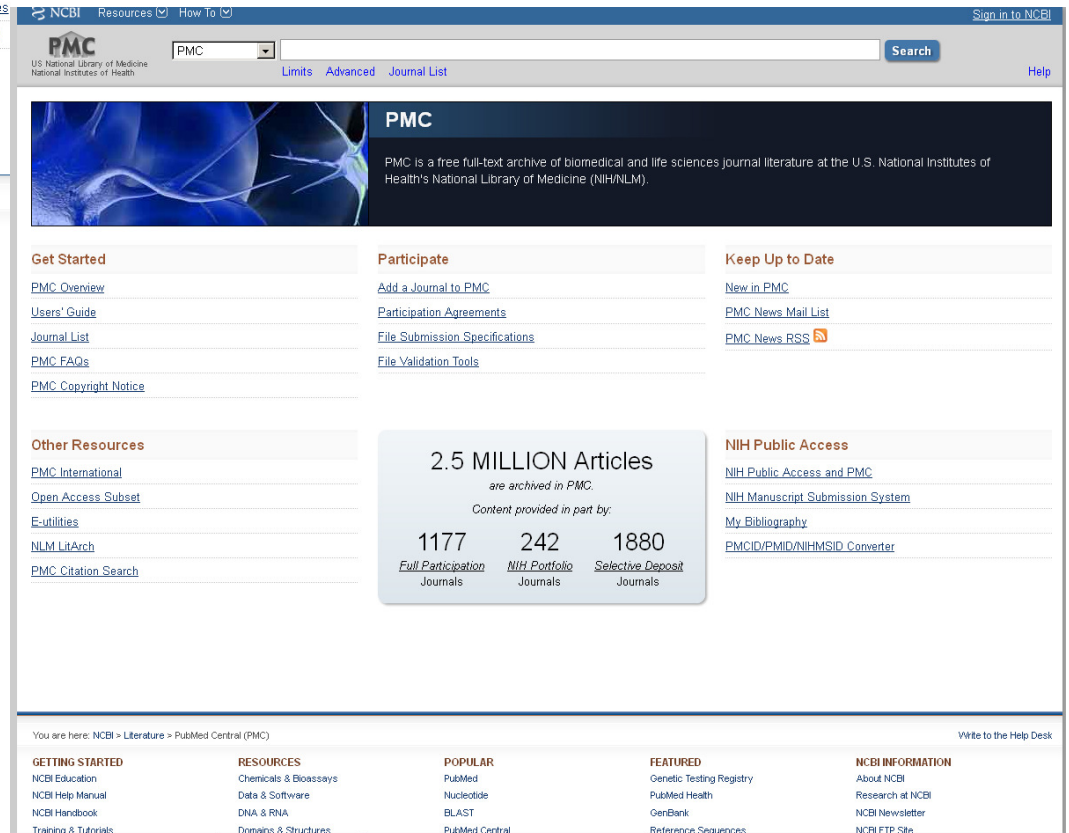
NCBI Resources How To Sign in to NCBI

PMC
US National Library of Medicine
National Institutes of Health

PMC Search

Limits Advanced Journal List Help

PMC

PMC is a free full-text archive of biomedical and life sciences journal literature at the U.S. National Institutes of Health's National Library of Medicine (NIH/NLM).

Get Started

PMC Overview
Users' Guide
Journal List
PMC FAQs
PMC Copyright Notice

Participate

Add a Journal to PMC
Participation Agreements
File Submission Specifications
File Validation Tools

Keep Up to Date

New in PMC
PMC News Mail List
PMC News RSS

Other Resources

PMC International
Open Access Subset
E-utilities
NLM LitArch
PMC Citation Search

2.5 MILLION Articles
are archived in PMC.
Content provided in part by:

| 1177 | 242 | 1880 |
|---|---|---|
| Full Participation Journals | NIH Portfolio Journals | Selective Deposit Journals |

NIH Public Access

NIH Public Access and PMC
NIH Manuscript Submission System
My Bibliography
PMCID/PMID/NIHMSID Converter

You are here: NCBI > Literature > PubMed Central (PMC)

Write to the Help Desk

GETTING STARTED
NCBI Education
NCBI Help Manual
NCBI Handbook
Training & Tutorials

RESOURCES
Chemicals & Bioassays
Data & Software
DNA & RNA
Domains & Structures

POPULAR
PubMed
Nucleotide
BLAST
PubMed Central

FEATURED
Genetic Testing Registry
PubMed Health
GenBank
Reference Sequences

NCBI INFORMATION
About NCBI
Research at NCBI
NCBI Newsletter
NCBI FTP Site